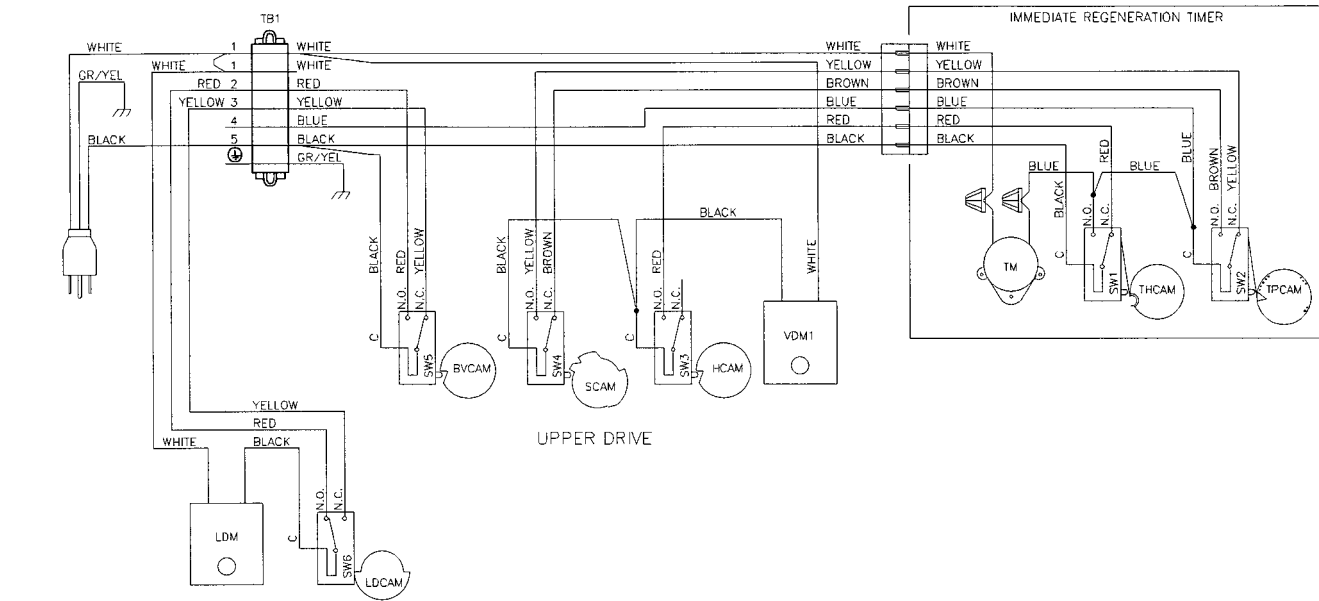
IMMEDIATE REGENERATION TIMER

TB1

WHITE
GR/YEL
WHITE
RED 2
YELLOW 3
BLACK
1
1
4
5
WHITE
WHITE
RED
YELLOW
BLUE
BLACK
GR/YEL

WHITE
YELLOW
BROWN
BLUE
RED
BLACK

WHITE
YELLOW
BROWN
BLUE
RED
BLACK

BLUE
RED
BLUE
BLUE
BROWN
YELLOW
BLACK
N.O.
N.C.
C
SW1
THCAM
TM
N.O.
N.C.
C
SW2
TPCAM

BLACK
RED
YELLOW
N.O.
N.C.
C
SW5
BVCAM

BLACK
YELLOW
BROWN
N.O.
N.C.
C
SW4
SCAM

BLACK
RED
N.O.
N.C.
C
SW3
HCAM

WHITE
VDM1

UPPER DRIVE

YELLOW
RED
WHITE
BLACK
LDM
N.O.
N.C.
C
SW6
LDCAM